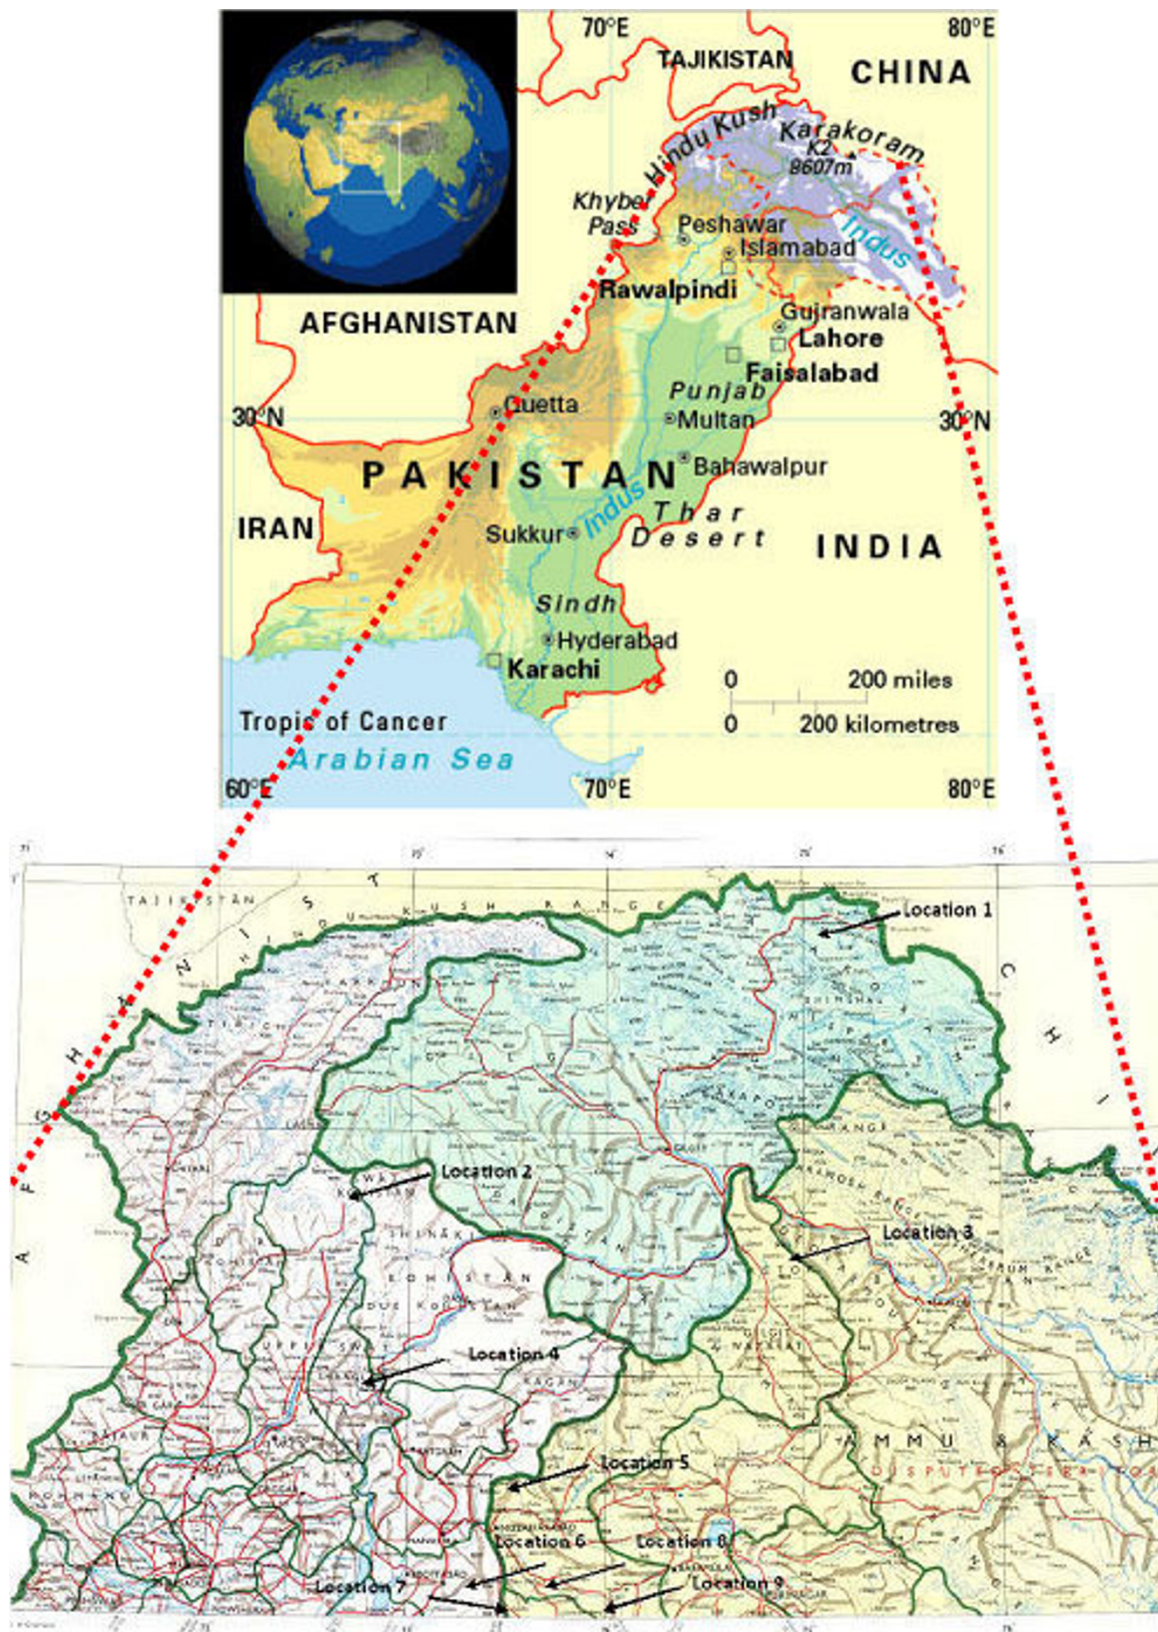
70°E
80°E
TAJIKISTAN
CHINA
Hindu Kush
Karakoram
K2
8607m
Khyber Pass
Peshawar
Islamabad
Indus
Rawalpindi
AFGHANISTAN
Gujranwala
Lahore
Faisalabad
Punjab
30°N
Quetta
Multan
30°N
PAKISTAN
Bahawalpur
IRAN
Indus
Thar Desert
INDIA
Sukkur
Sindh
Hyderabad
Karachi
0
200 miles
0
200 kilometres
Tropic of Cancer
Arabian Sea
60°E
70°E
80°E

TAJIKISTAN
HINDU KUSH RANGE
AFGHANISTAN
CHINA
Location 1
Location 2
Location 3
Location 4
Location 5
Location 6
Location 7
Location 8
Location 9
KOHISTAN
JAMMU & KASHMIR
DISPUTED TERRITORY